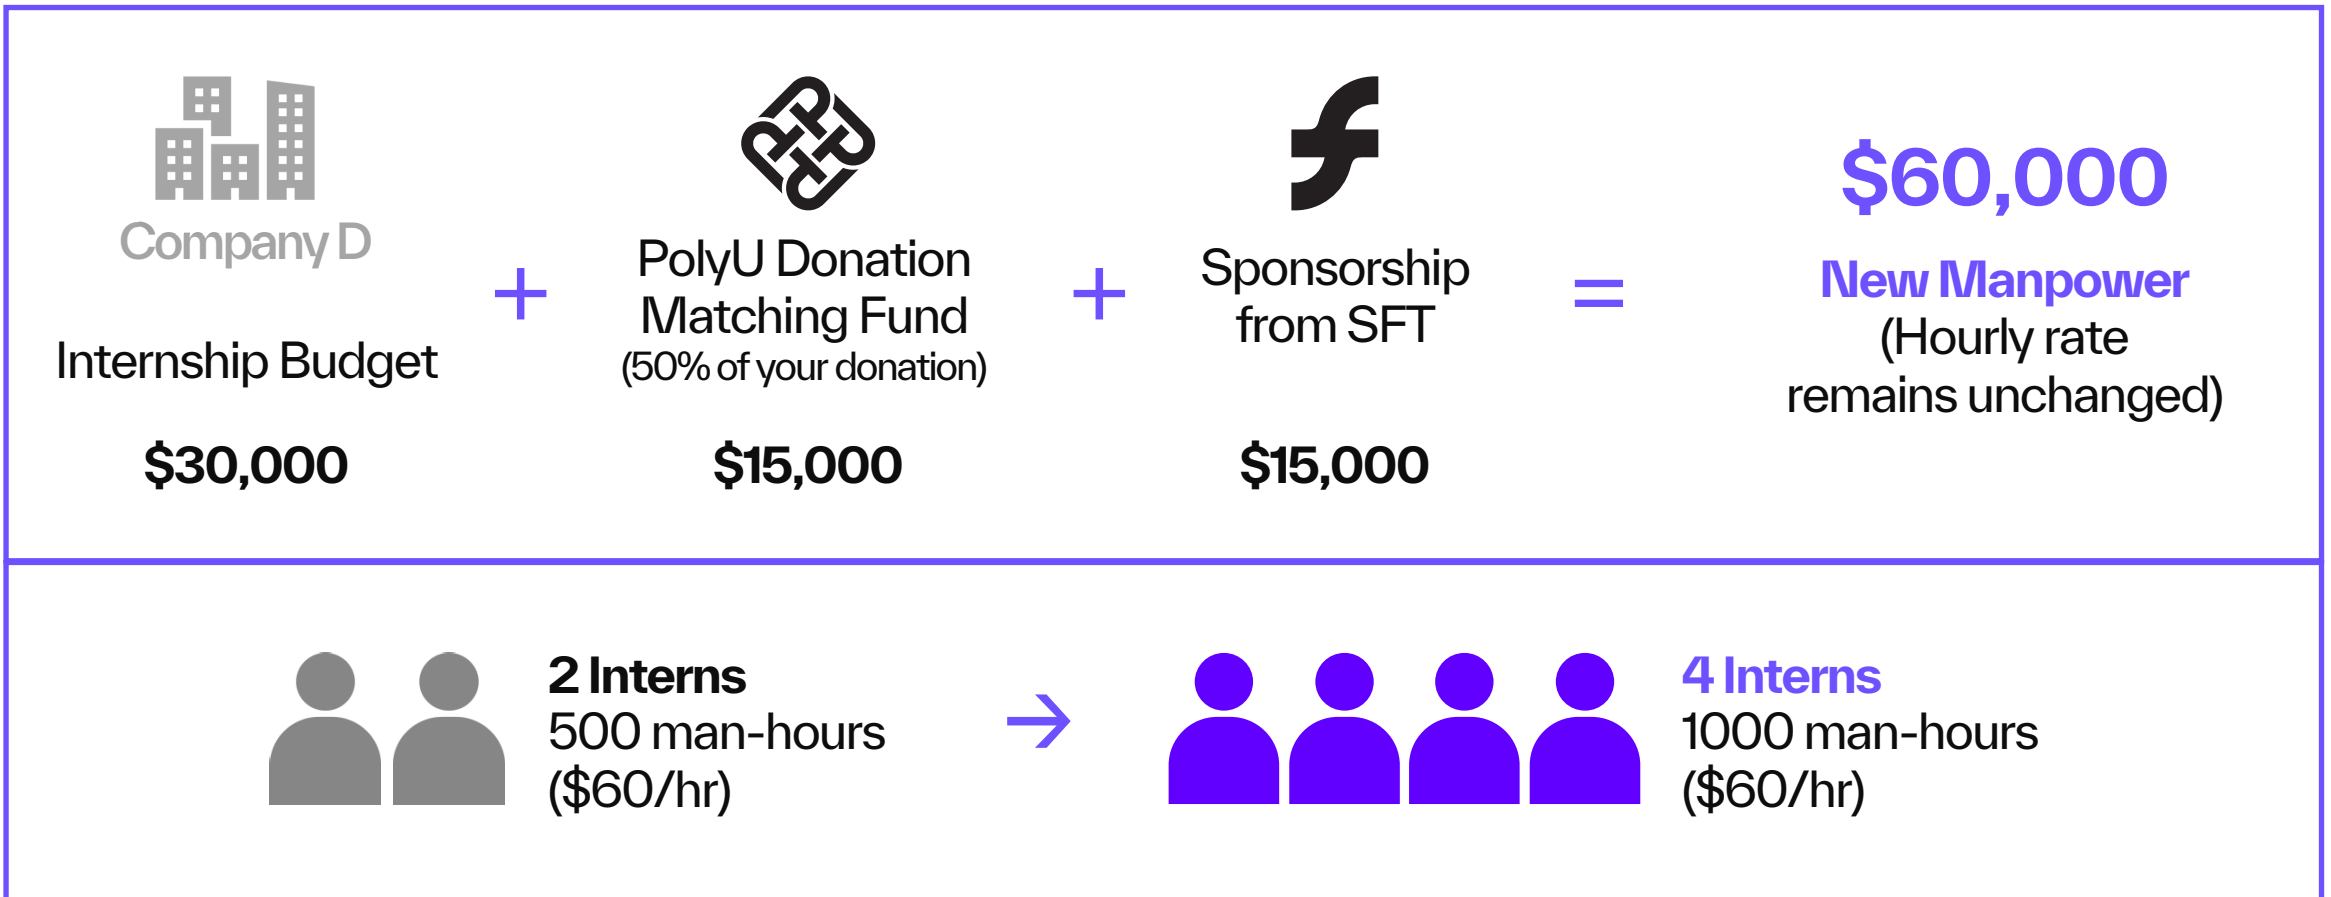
Company D

Internship Budget

$30,000

+

PolyU Donation Matching Fund
(50% of your donation)

$15,000

+

Sponsorship from SFT

$15,000

=

$60,000

New Manpower
(Hourly rate remains unchanged)

2 Interns
500 man-hours
($60/hr)

→

4 Interns
1000 man-hours
($60/hr)